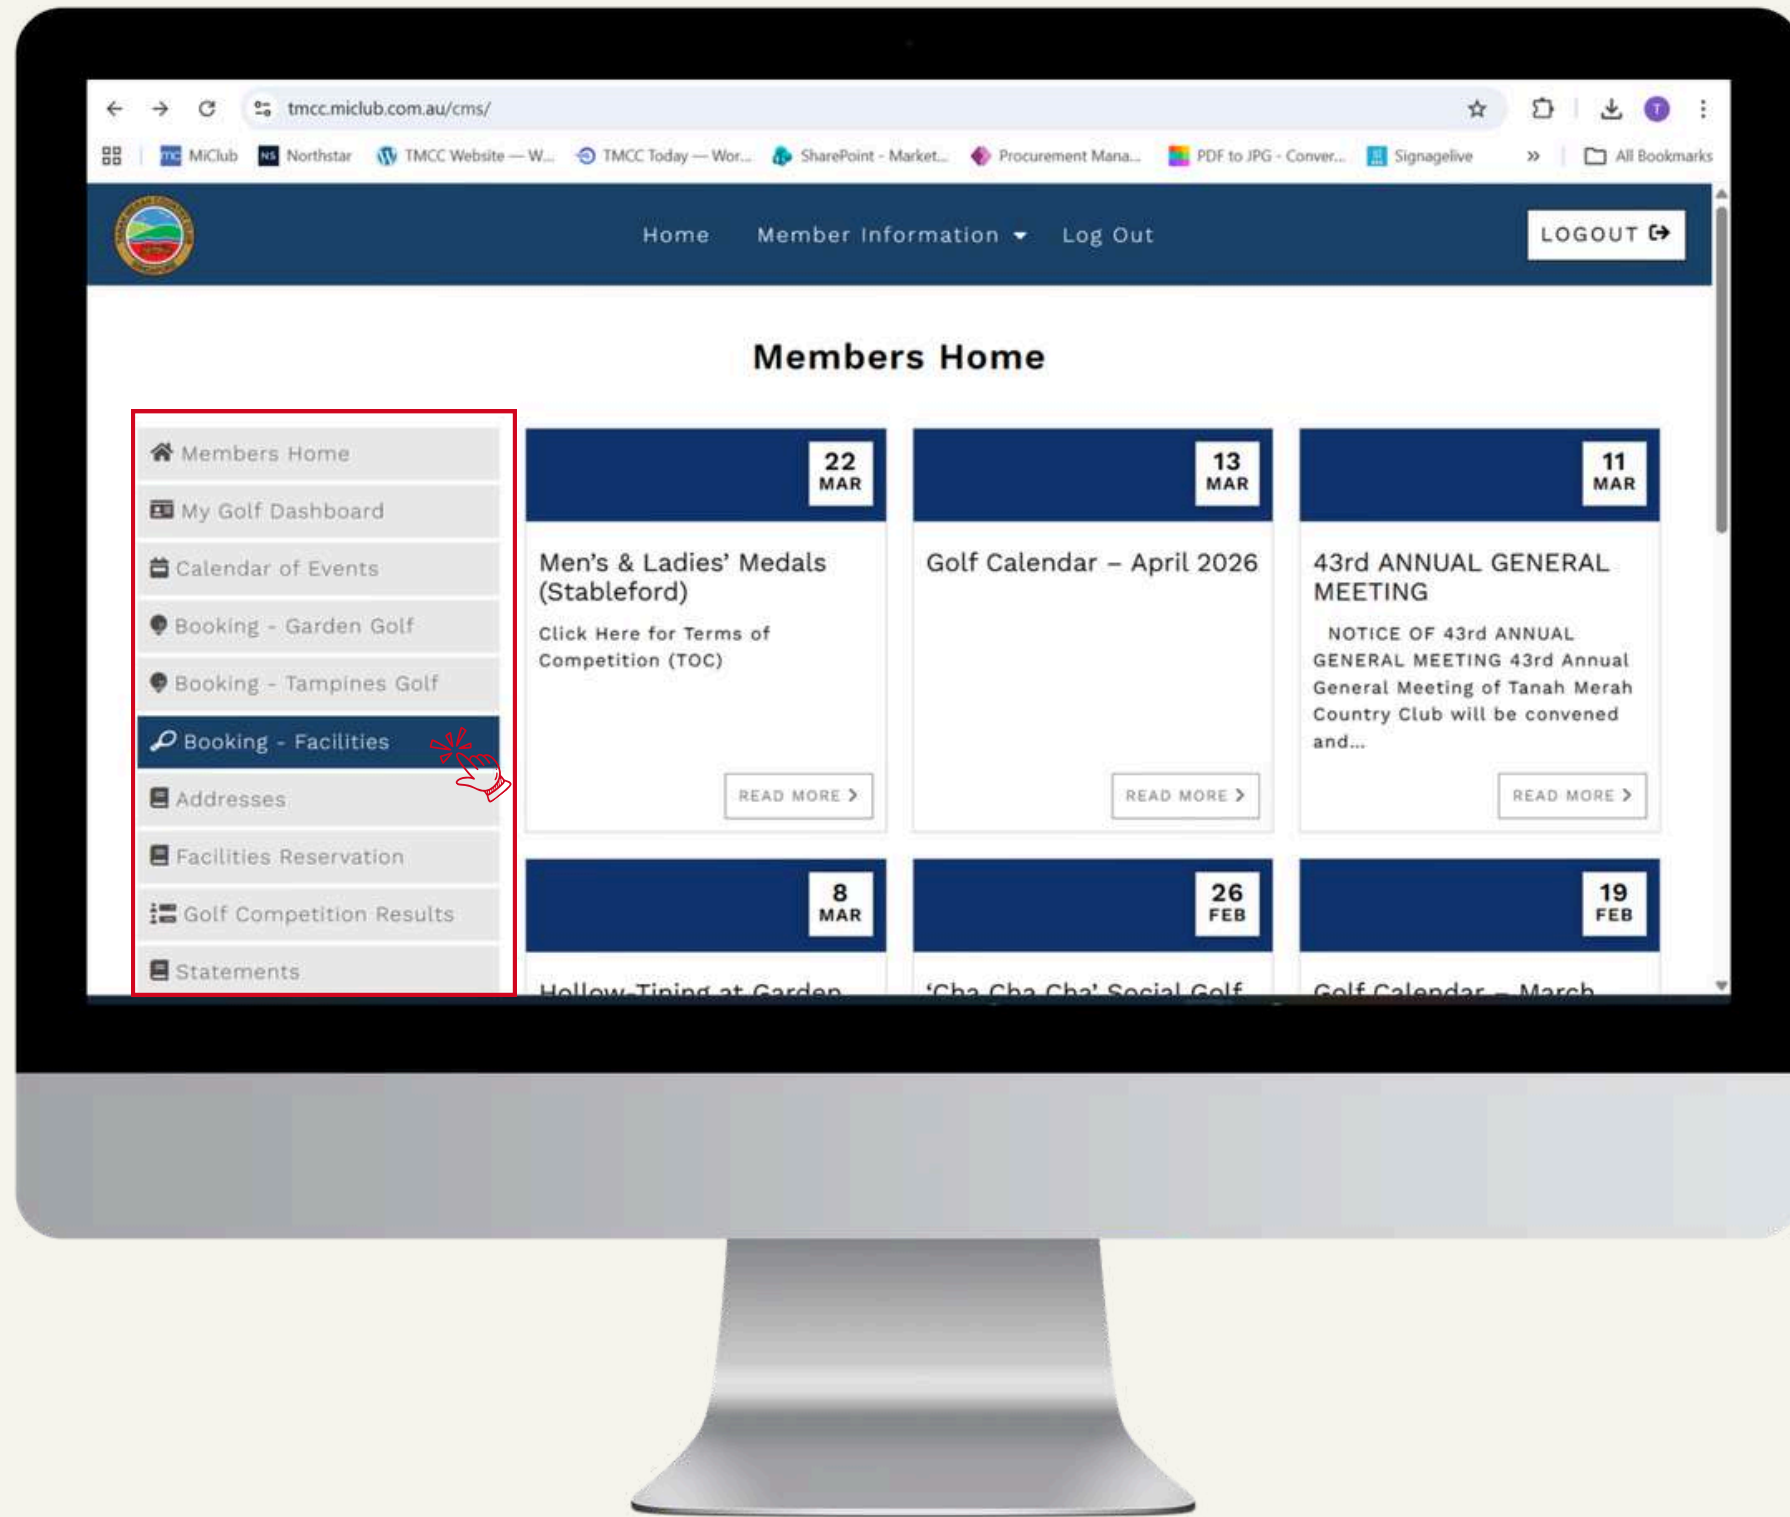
tmcc.miclub.com.au/cms/

MiClub Northstar TMCC Website — W... TMCC Today — Wor... SharePoint - Market... Procurement Mana... PDF to JPG - Conver... Signagelive » All Bookmarks

Home Member Information Log Out LOGOUT

Members Home

Members Home
My Golf Dashboard
Calendar of Events
Booking - Garden Golf
Booking - Tampines Golf
Booking - Facilities
Addresses
Facilities Reservation
Golf Competition Results
Statements

22 MAR
Men's & Ladies' Medals (Stableford)
Click Here for Terms of Competition (TOC)
READ MORE

13 MAR
Golf Calendar – April 2026
READ MORE

11 MAR
43rd ANNUAL GENERAL MEETING
NOTICE OF 43rd ANNUAL GENERAL MEETING 43rd Annual General Meeting of Tanah Merah Country Club will be convened and...
READ MORE

8 MAR
Hollow-Tining at Garden

26 FEB
'Cha Cha Cha' Social Golf

19 FEB
Golf Calendar – March